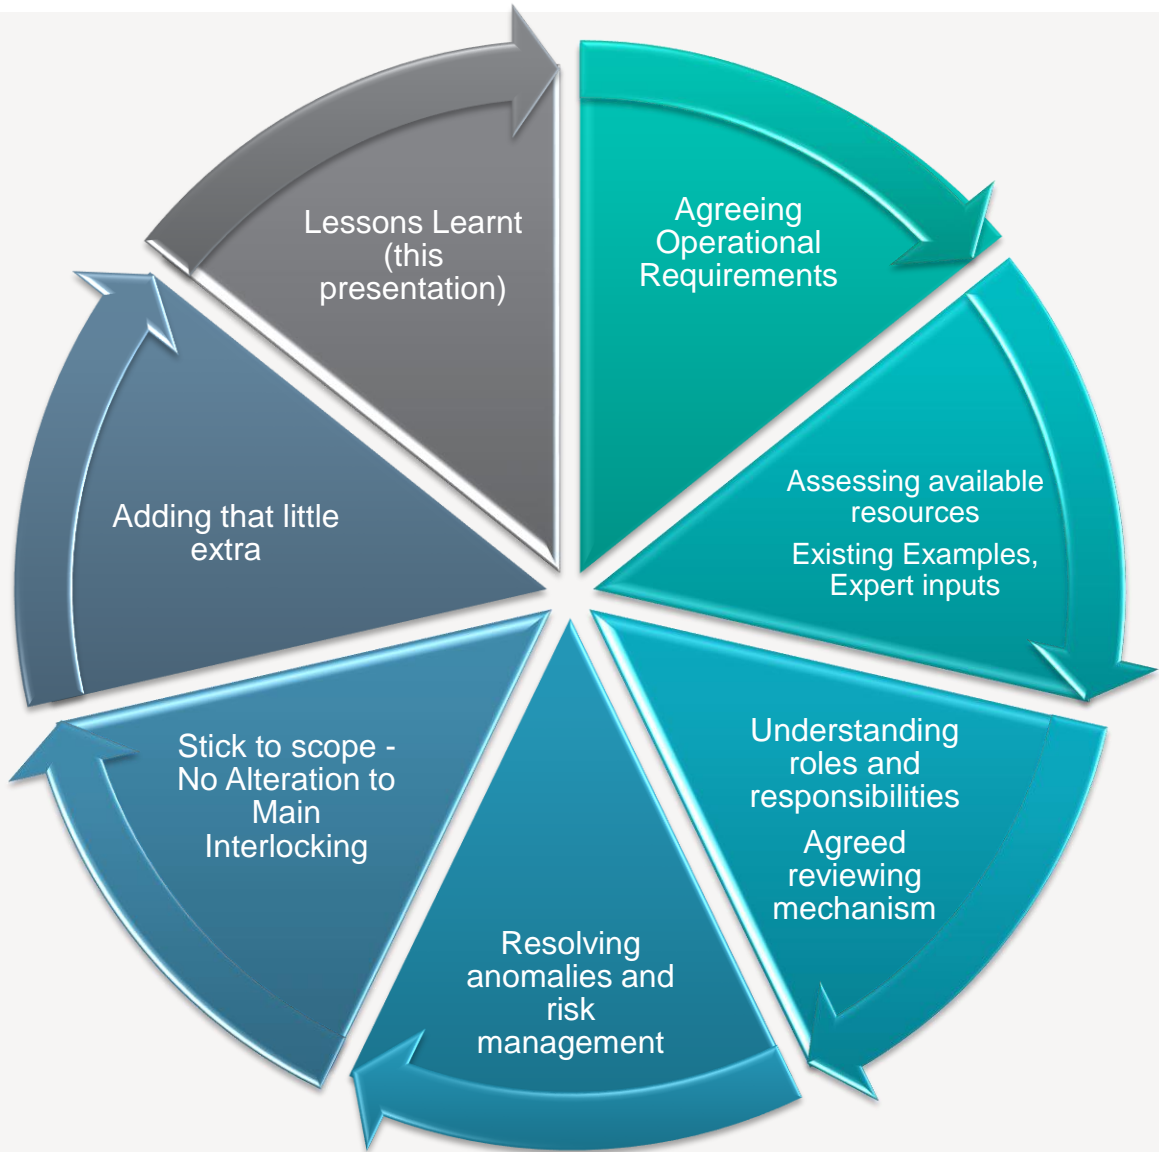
Agreeing Operational Requirements

Assessing available resources

Existing Examples, Expert inputs

Understanding roles and responsibilities

Agreed reviewing mechanism

Resolving anomalies and risk management

Stick to scope - No Alteration to Main Interlocking

Adding that little extra

Lessons Learnt (this presentation)